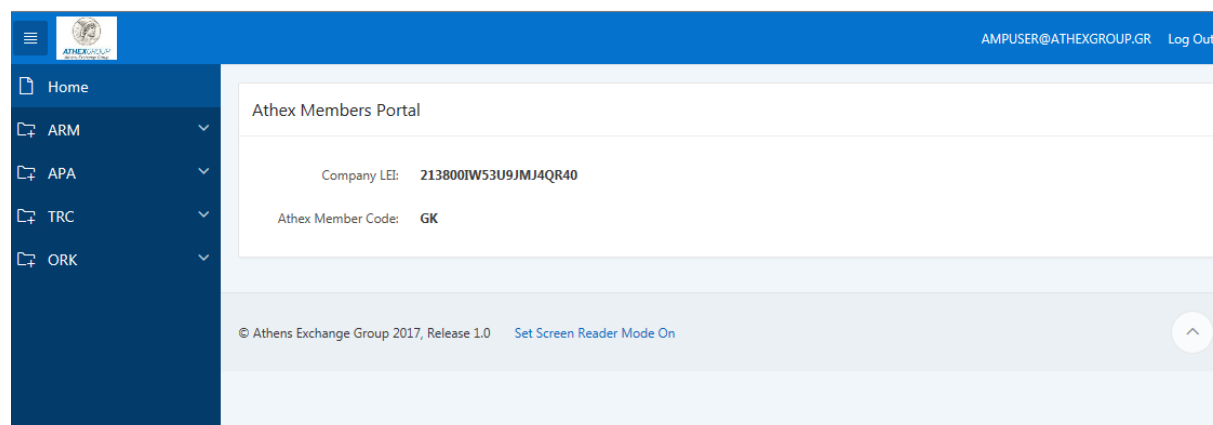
ATHEXGROUP
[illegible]

AMPUSER@ATHEXGROUP.GR Log Out

Home
ARM
APA
TRC
ORK

Athex Members Portal

Company LEI: 213800IW53U9JMJ4QR40

Athex Member Code: GK

© Athens Exchange Group 2017, Release 1.0 Set Screen Reader Mode On